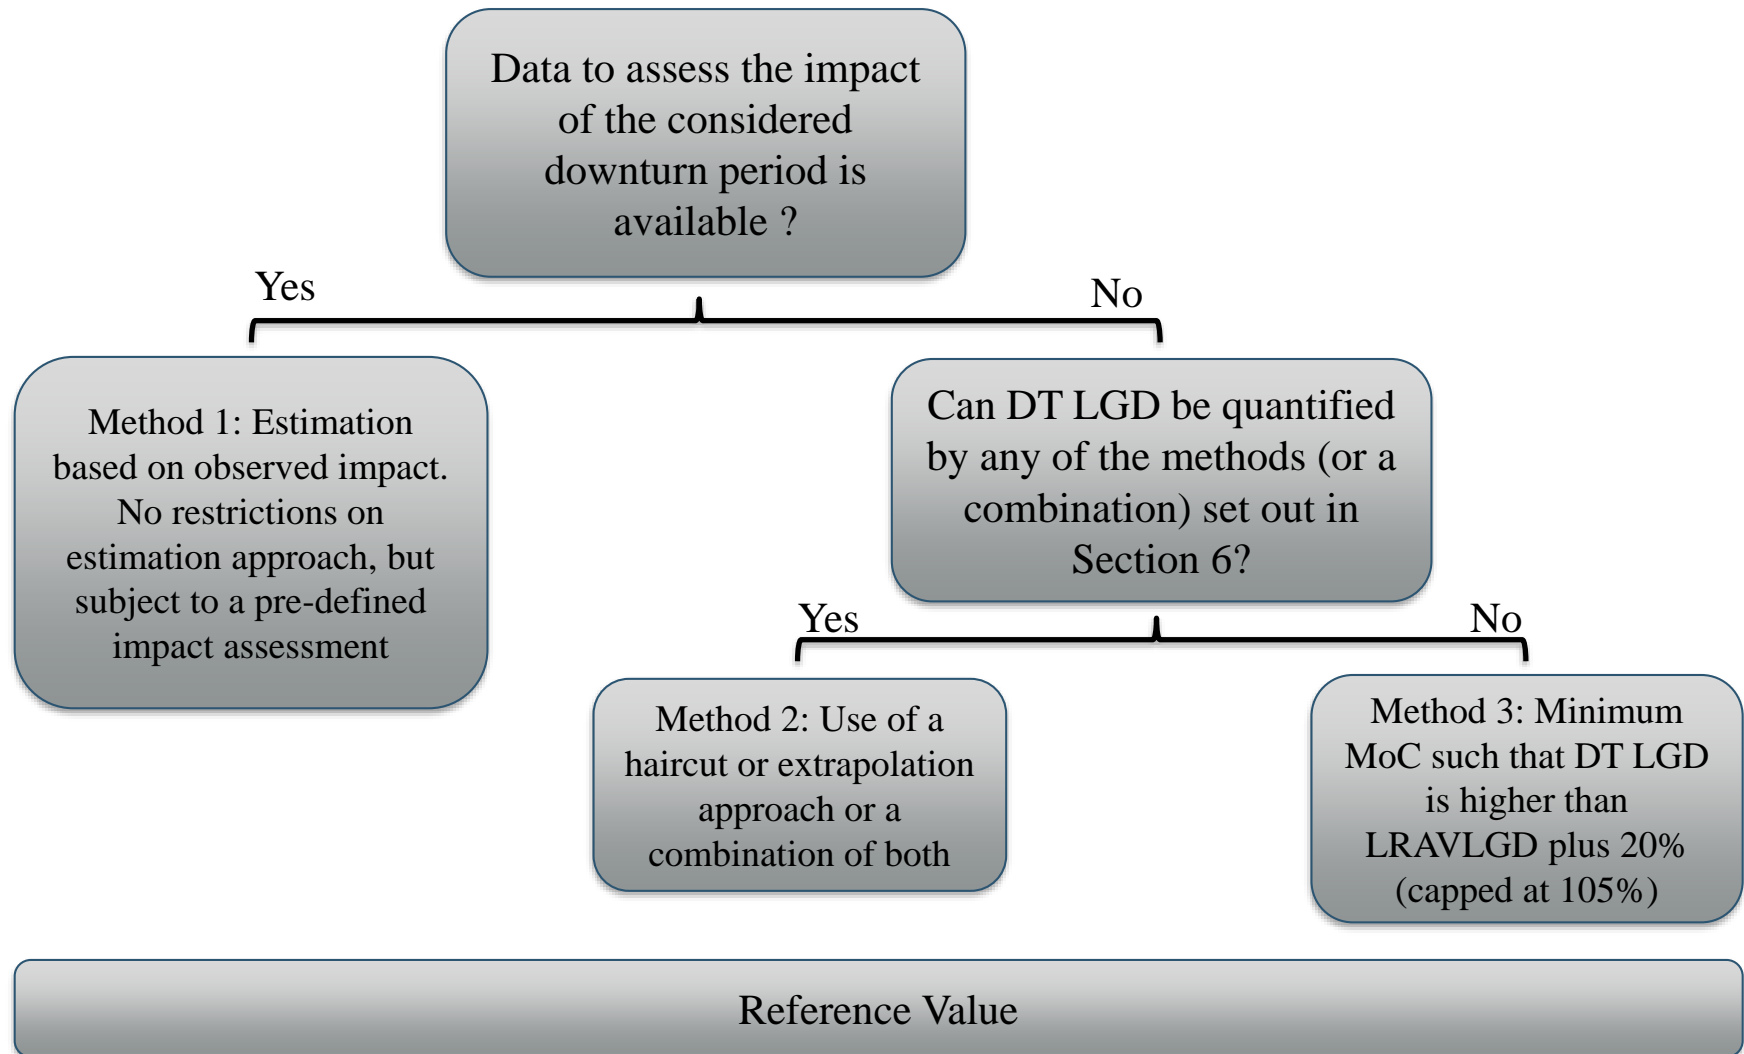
Data to assess the impact of the considered downturn period is available ?

Yes

No

Method 1: Estimation based on observed impact. No restrictions on estimation approach, but subject to a pre-defined impact assessment

Can DT LGD be quantified by any of the methods (or a combination) set out in Section 6?

Yes

No

Method 2: Use of a haircut or extrapolation approach or a combination of both

Method 3: Minimum MoC such that DT LGD is higher than LRAVLGD plus 20% (capped at 105%)

Reference Value